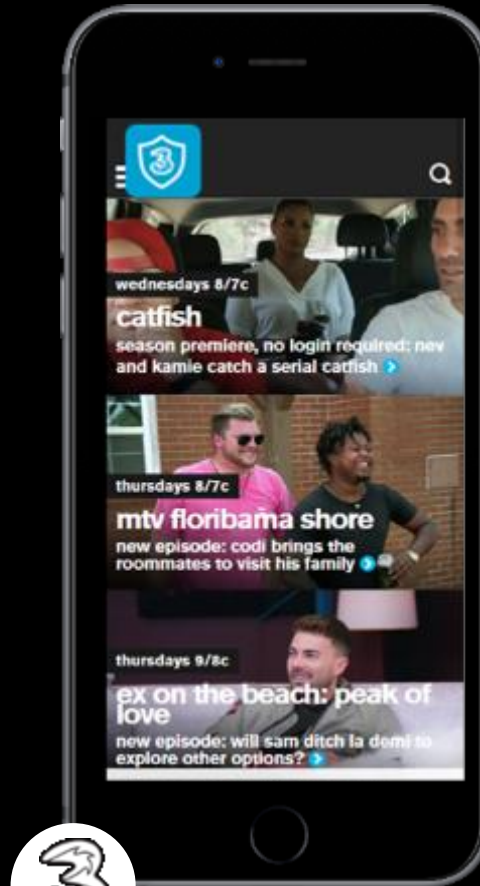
wednesdays 8/7c

catfish

season premiere, no login required: nev and kamie catch a serial catfish

thursdays 8/7c

mtv floribama shore

new episode: codi brings the roommates to visit his family

thursdays 9/8c

ex on the beach: peak of love

new episode: will sam ditch la demi to explore other options?